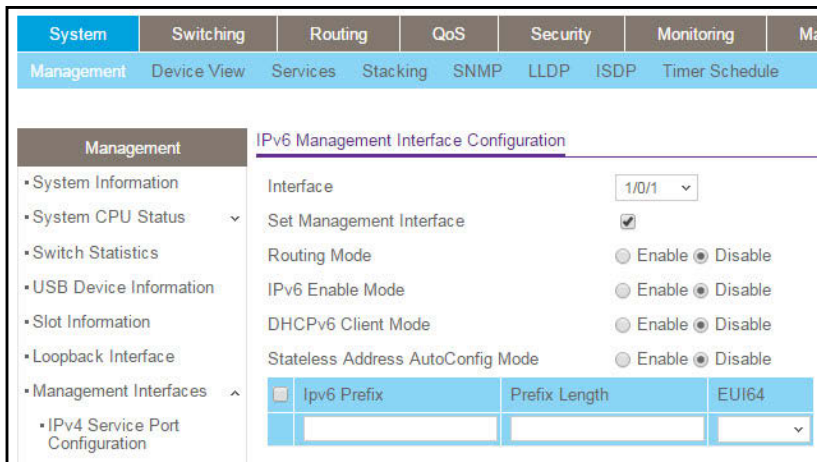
System | Switching | Routing | QoS | Security | Monitoring | Ma

Management | Device View | Services | Stacking | SNMP | LLDP | ISDP | Timer Schedule

Management

• System Information
• System CPU Status
• Switch Statistics
• USB Device Information
• Slot Information
• Loopback Interface
• Management Interfaces
• IPv4 Service Port Configuration

IPv6 Management Interface Configuration

Interface 1/0/1
Set Management Interface
Routing Mode Enable Disable
IPv6 Enable Mode Enable Disable
DHCPv6 Client Mode Enable Disable
Stateless Address AutoConfig Mode Enable Disable

| | Ipv6 Prefix | Prefix Length | EUI64 |
|---|---|---|---|
| | | | |